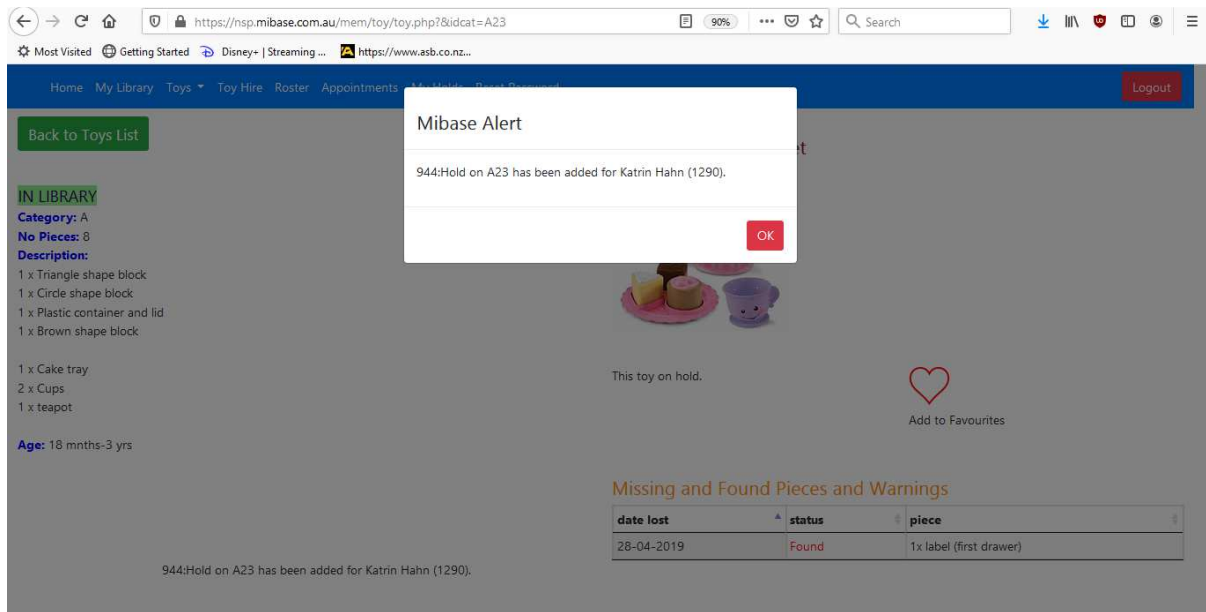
https://nsp.mibase.com.au/mem/toy/toy.php?&idcat=A23

90%

Search

Most Visited Getting Started Disney+ | Streaming ... https://www.asb.co.nz...

Home My Library Toys Toy Hire Roster Appointments My Holds Reset Password

Logout

Back to Toys List

Mibase Alert

944:Hold on A23 has been added for Katrin Hahn (1290).

OK

IN LIBRARY
Category: A
No Pieces: 8
Description:
1 x Triangle shape block
1 x Circle shape block
1 x Plastic container and lid
1 x Brown shape block

1 x Cake tray
2 x Cups
1 x teapot

Age: 18 mnths-3 yrs

This toy on hold.

Add to Favourites

Missing and Found Pieces and Warnings

| date lost | status | piece |
|---|---|---|
| 28-04-2019 | Found | 1x label (first drawer) |

944:Hold on A23 has been added for Katrin Hahn (1290).